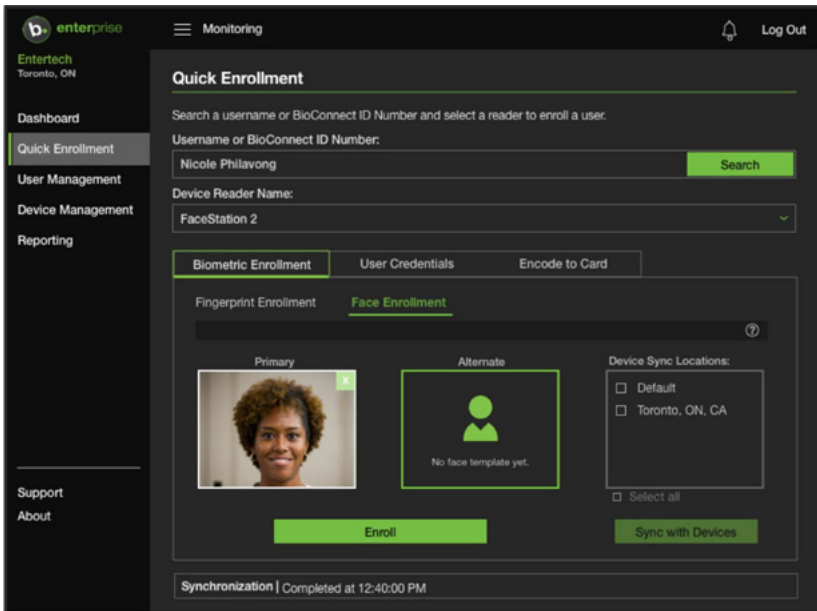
b. enterprise

Entertech
Toronto, ON

Dashboard
Quick Enrollment
User Management
Device Management
Reporting

Support
About

Monitoring

Log Out

Quick Enrollment

Search a username or BioConnect ID Number and select a reader to enroll a user.

Username or BioConnect ID Number:

Nicole Philavong

Search

Device Reader Name:

FaceStation 2

Biometric Enrollment

User Credentials

Encode to Card

Fingerprint Enrollment

Face Enrollment

Primary

Alternate

No face template yet.

Device Sync Locations:

Default

Toronto, ON, CA

Select all

Enroll

Sync with Devices

Synchronization | Completed at 12:40:00 PM